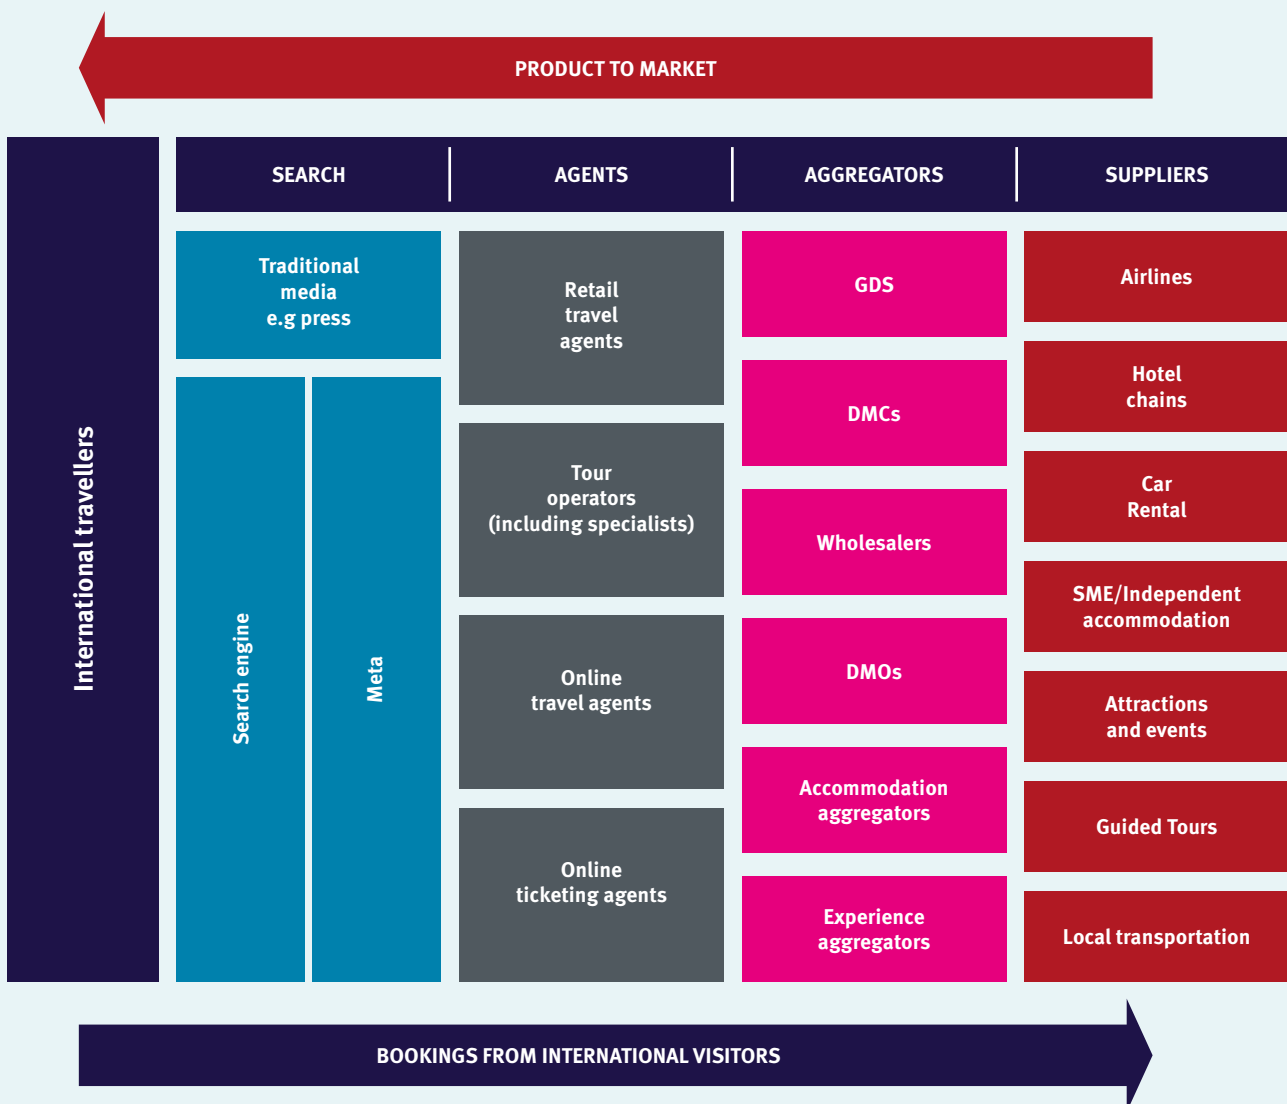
PRODUCT TO MARKET

International travellers

| SEARCH | AGENTS | AGGREGATORS | SUPPLIERS |
|---|---|---|---|

Traditional media e.g press

Search engine

Meta

Retail travel agents

Tour operators (including specialists)

Online travel agents

Online ticketing agents

GDS

DMCs

Wholesalers

DMOs

Accommodation aggregators

Experience aggregators

Airlines

Hotel chains

Car Rental

SME/Independent accommodation

Attractions and events

Guided Tours

Local transportation

BOOKINGS FROM INTERNATIONAL VISITORS